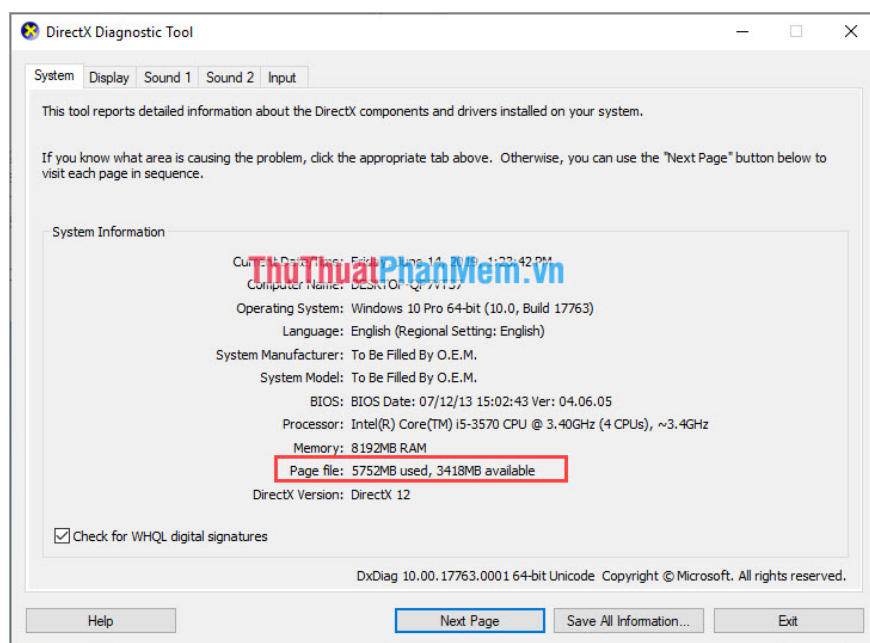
DirectX Diagnostic Tool

System Display Sound 1 Sound 2 Input

This tool reports detailed information about the DirectX components and drivers installed on your system.

If you know what area is causing the problem, click the appropriate tab above. Otherwise, you can use the "Next Page" button below to visit each page in sequence.

System Information

Current Date/Time: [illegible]

Computer Name: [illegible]

ThuThuatPhanMem.vn

Operating System: Windows 10 Pro 64-bit (10.0, Build 17763)

Language: English (Regional Setting: English)

System Manufacturer: To Be Filled By O.E.M.

System Model: To Be Filled By O.E.M.

BIOS: BIOS Date: 07/12/13 15:02:43 Ver: 04.06.05

Processor: Intel(R) Core(TM) i5-3570 CPU @ 3.40GHz (4 CPUs), ~3.4GHz

Memory: 8192MB RAM

Page file: 5752MB used, 3418MB available

DirectX Version: DirectX 12

Check for WHQL digital signatures

DxDiag 10.00.17763.0001 64-bit Unicode Copyright © Microsoft. All rights reserved.

Help Next Page Save All Information... Exit